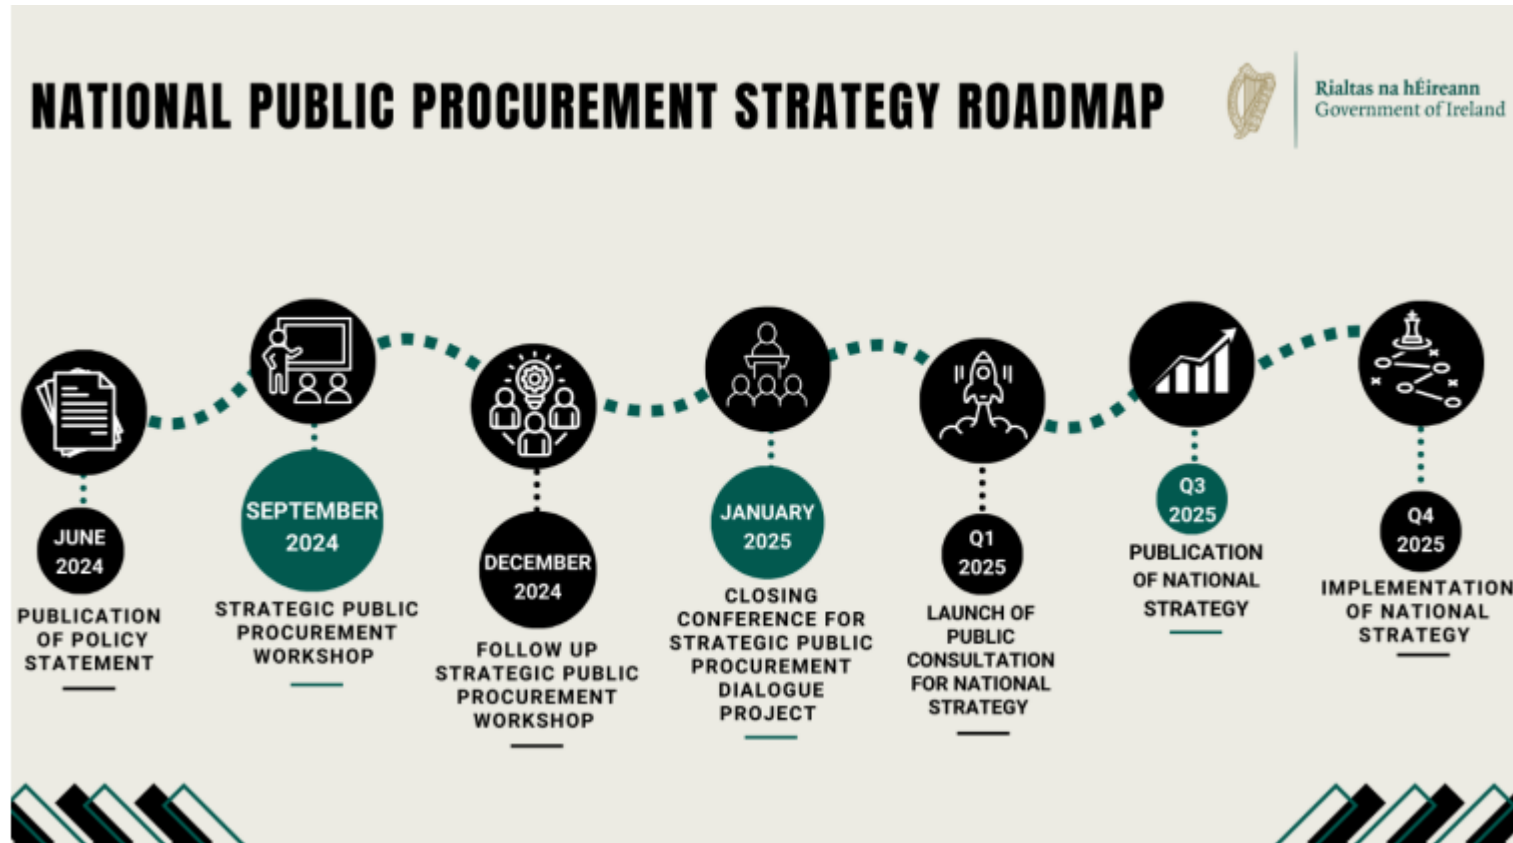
NATIONAL PUBLIC PROCUREMENT STRATEGY ROADMAP

Rialtas na hÉireann
Government of Ireland

JUNE 2024

PUBLICATION OF POLICY STATEMENT

SEPTEMBER 2024

STRATEGIC PUBLIC PROCUREMENT WORKSHOP

DECEMBER 2024

FOLLOW UP STRATEGIC PUBLIC PROCUREMENT WORKSHOP

JANUARY 2025

CLOSING CONFERENCE FOR STRATEGIC PUBLIC PROCUREMENT DIALOGUE PROJECT

Q1 2025

LAUNCH OF PUBLIC CONSULTATION FOR NATIONAL STRATEGY

Q3 2025

PUBLICATION OF NATIONAL STRATEGY

Q4 2025

IMPLEMENTATION OF NATIONAL STRATEGY